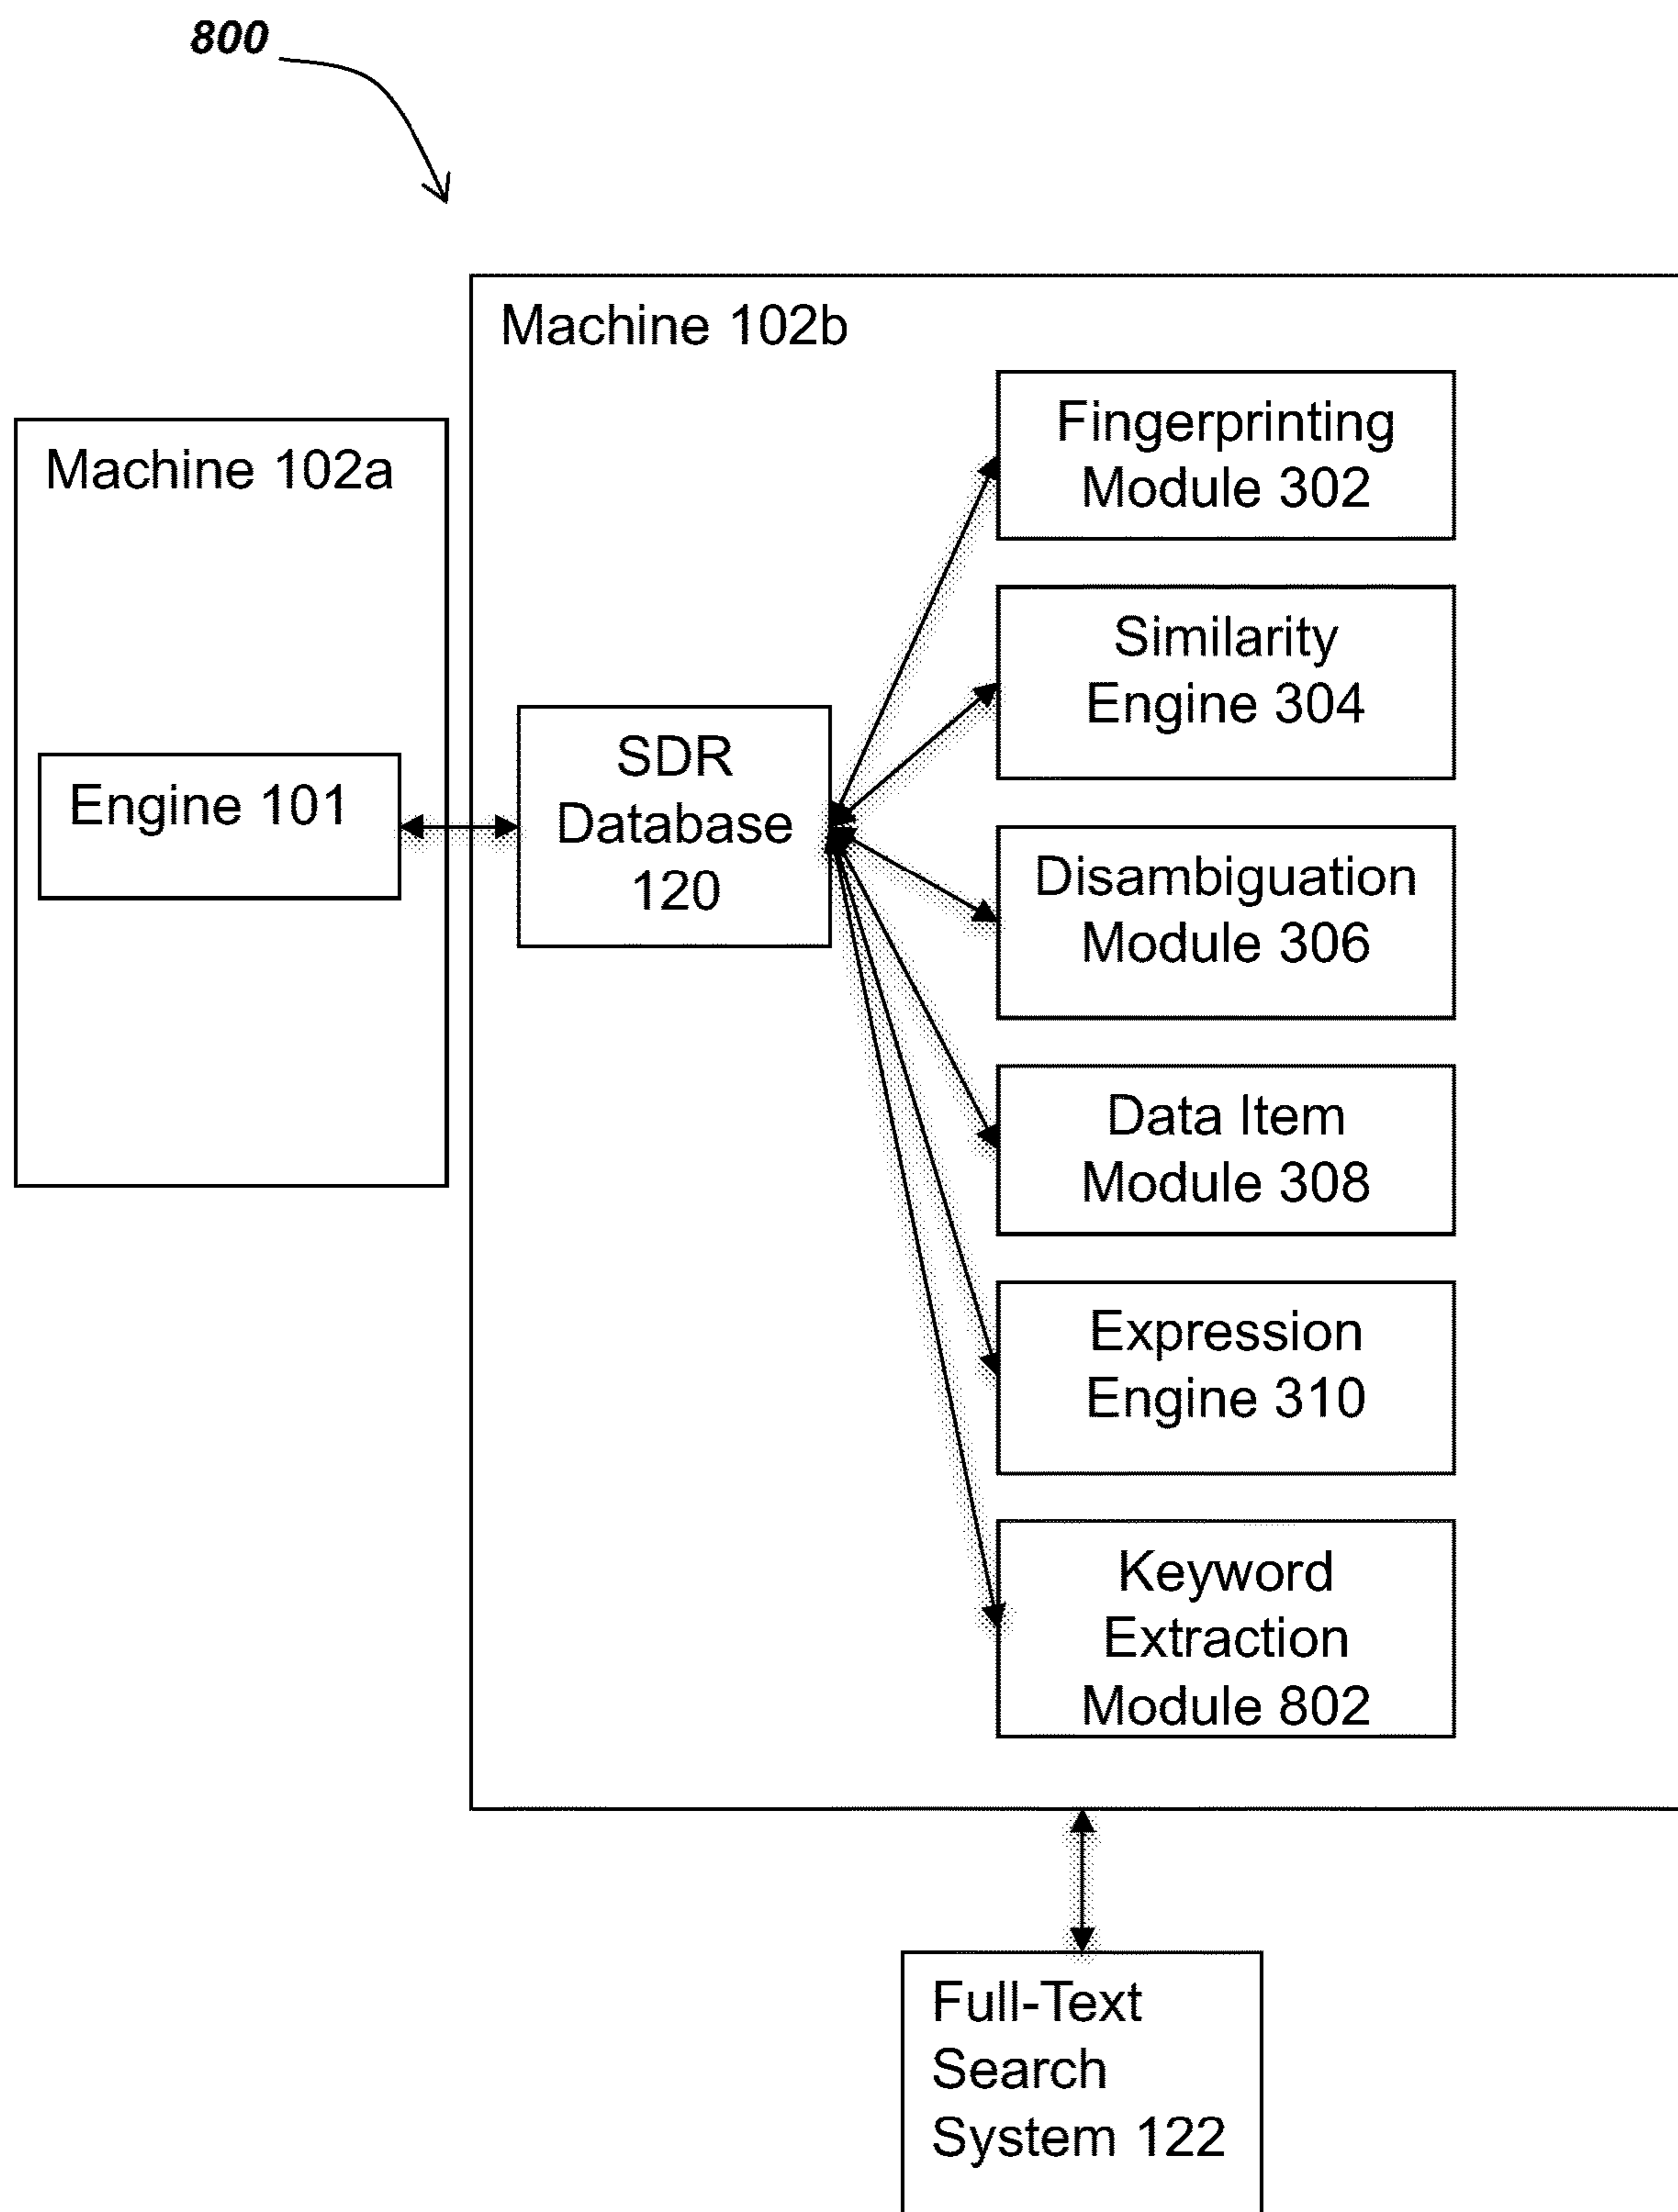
800

Machine 102b

Machine 102a

Engine 101

SDR Database 120

Fingerprinting Module 302

Similarity Engine 304

Disambiguation Module 306

Data Item Module 308

Expression Engine 310

Keyword Extraction Module 802

Full-Text Search System 122